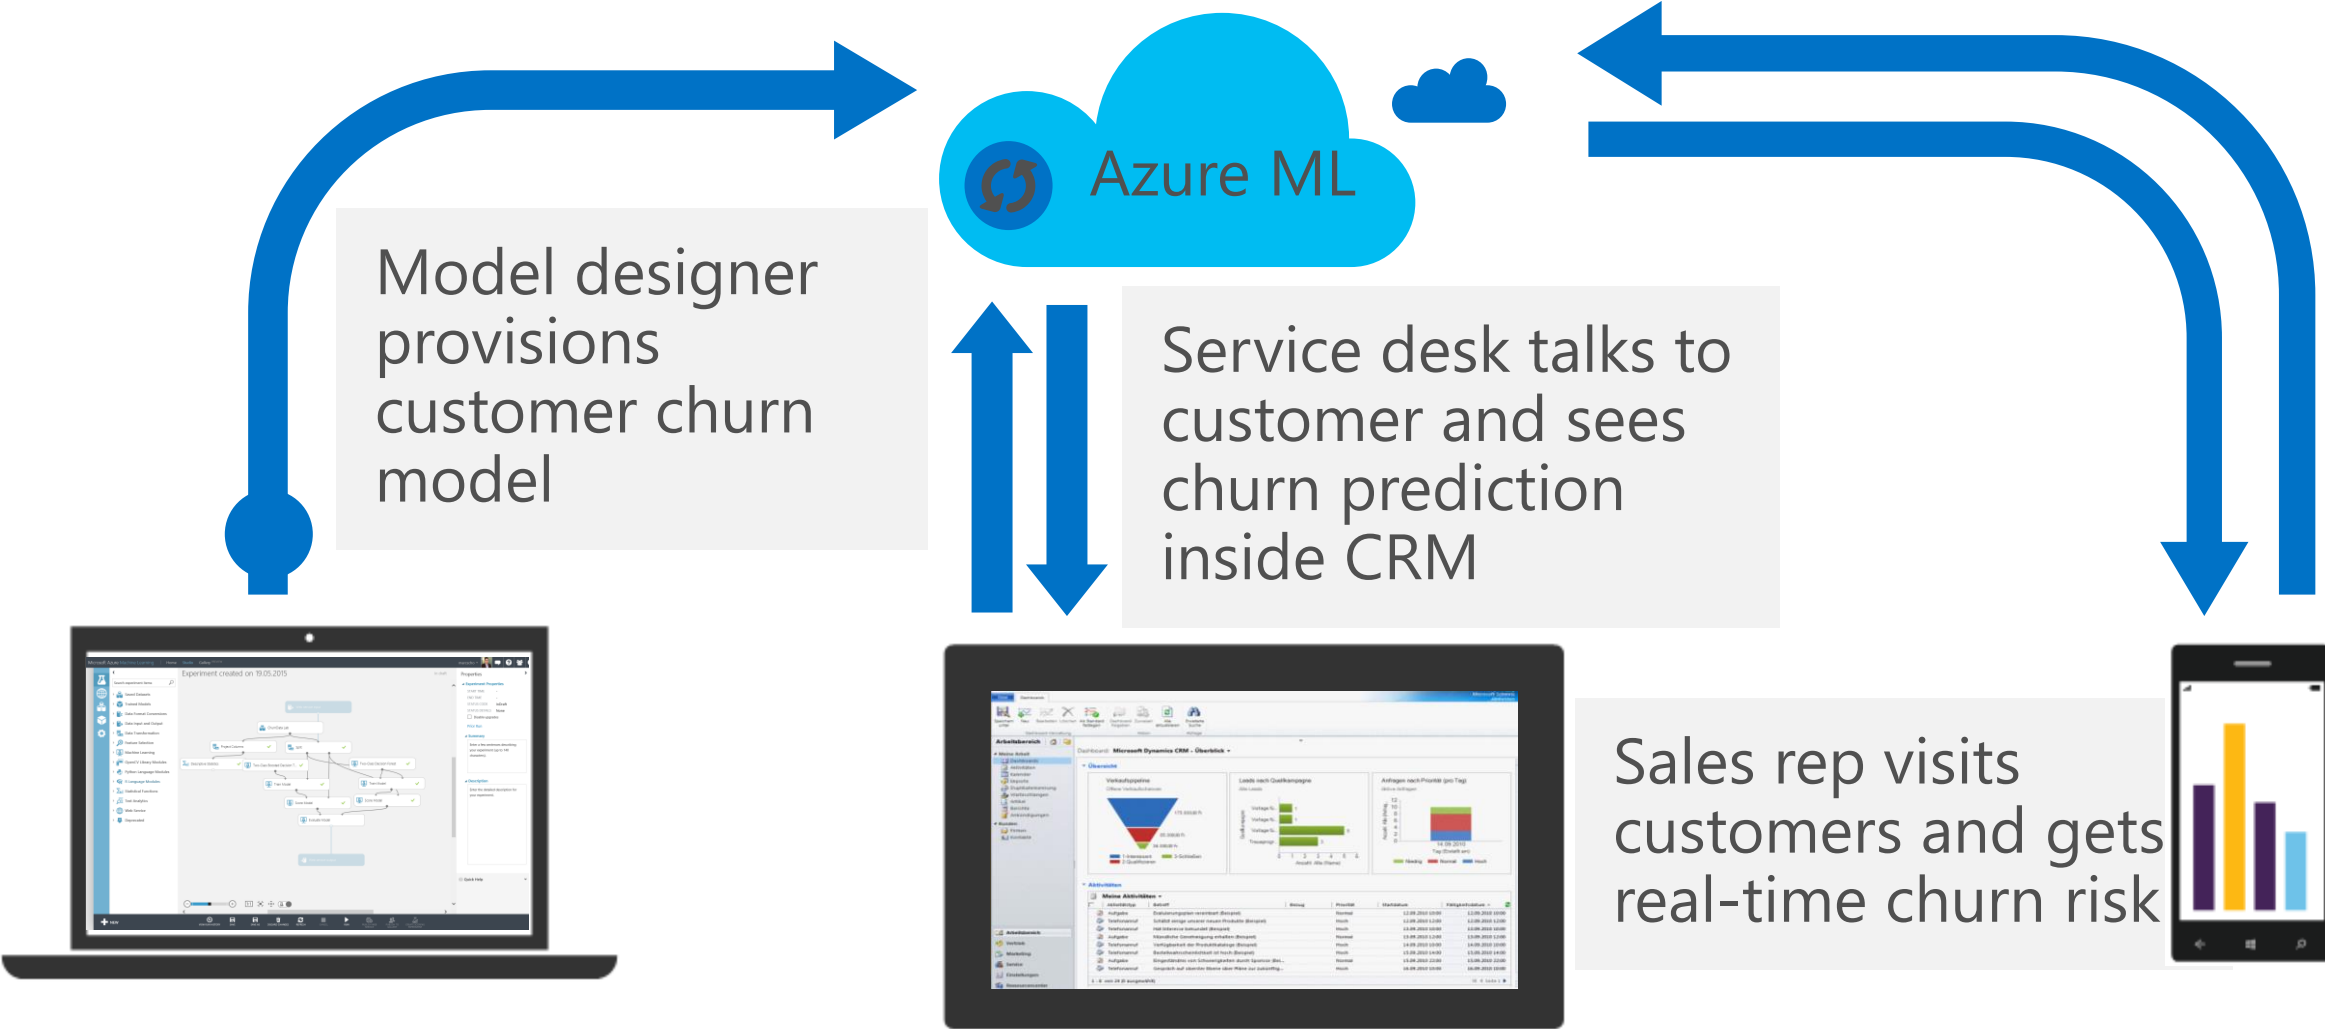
Azure ML

Model designer provisions customer churn model

Service desk talks to customer and sees churn prediction inside CRM

Sales rep visits customers and gets real-time churn risk

Experiment created on 19.05.2015

Dashboard: Microsoft Dynamics CRM - Überblick

Verkaufspipeline

Leads nach Quellkampagne

Anfragen nach Priorität (pro Tag)

Meine Aktivitäten